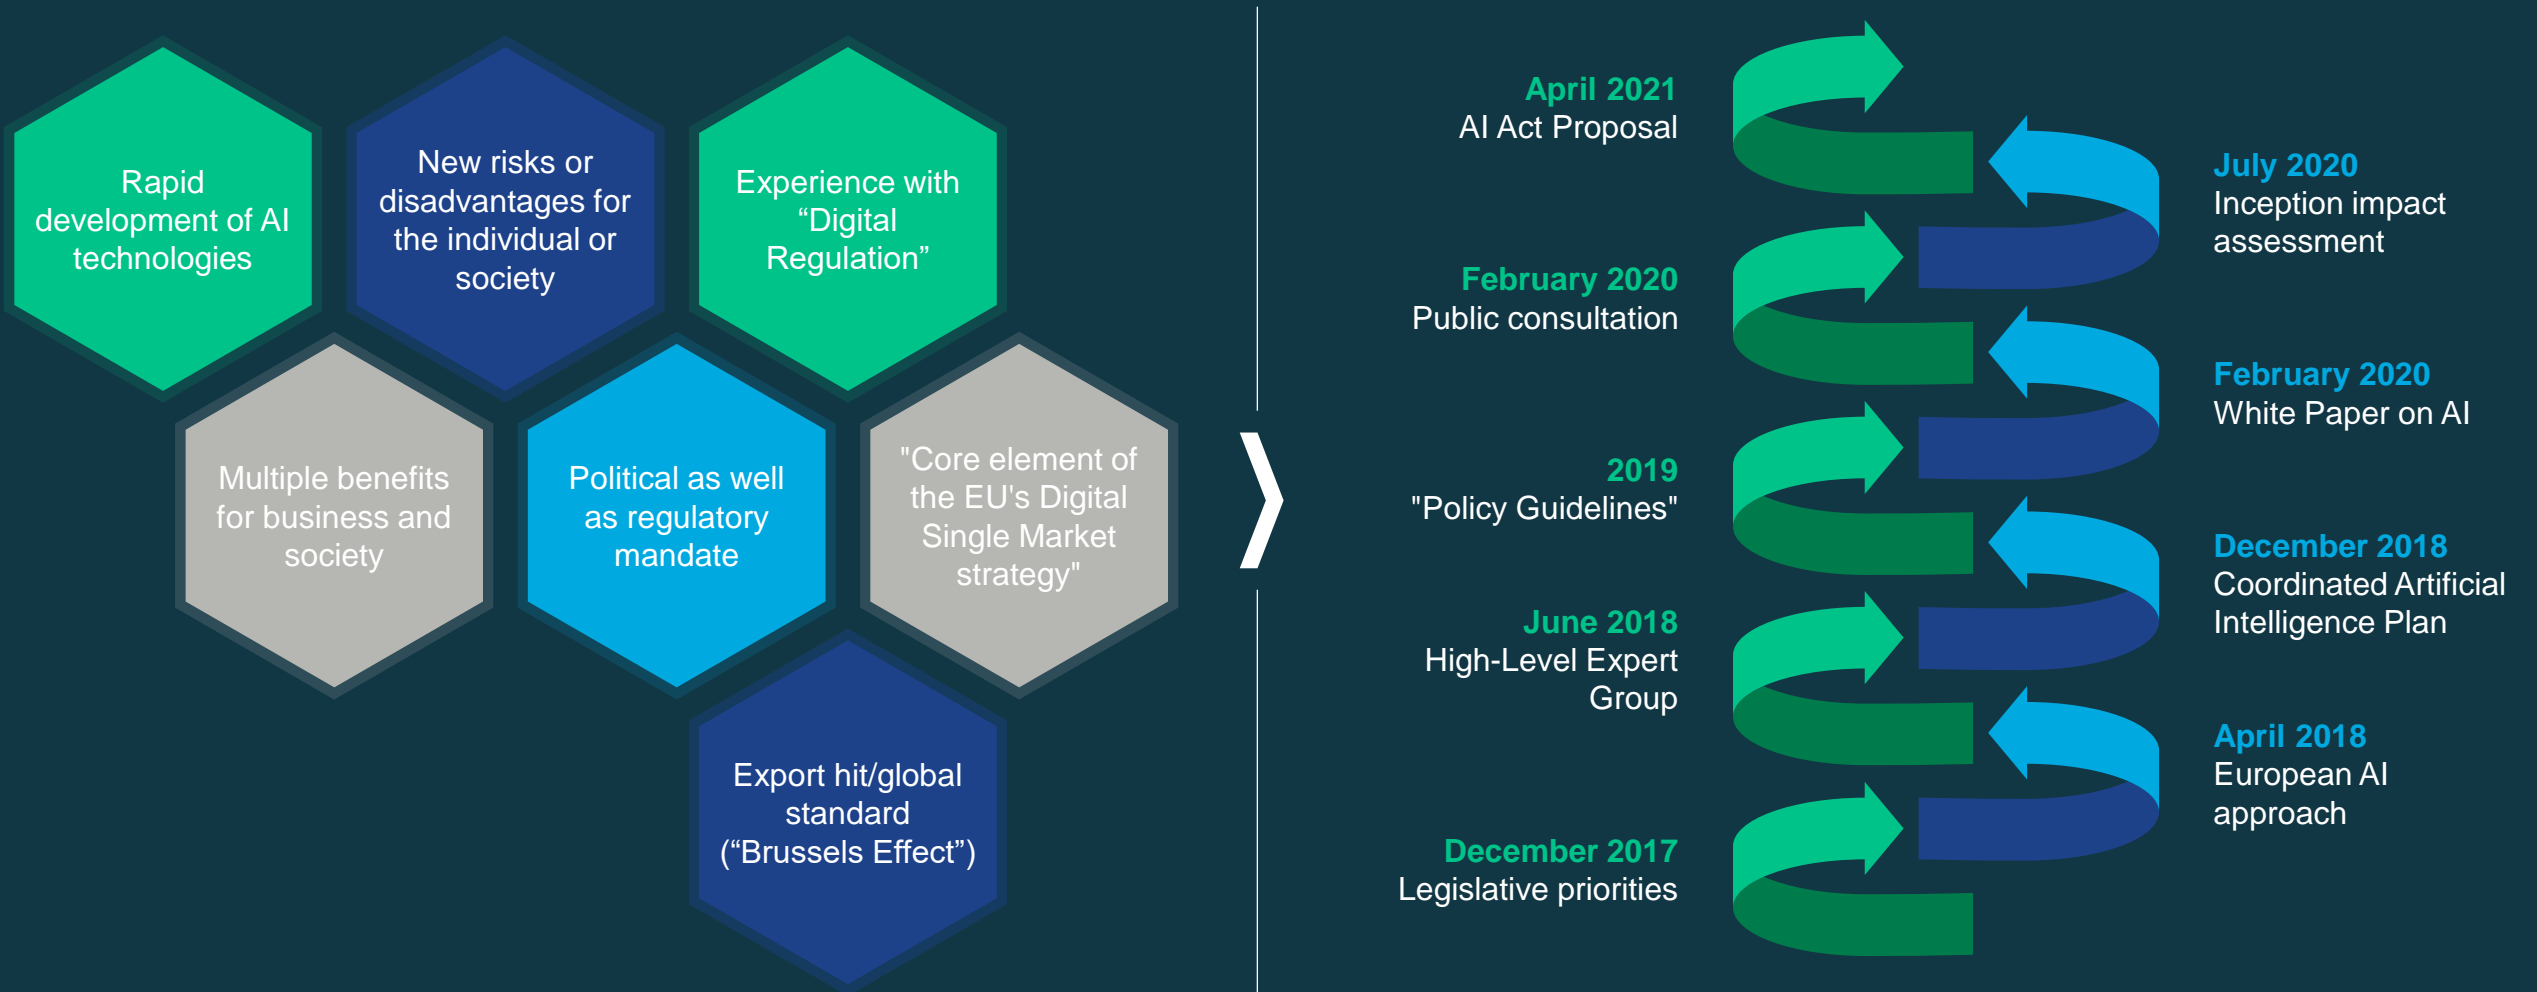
Rapid development of AI technologies

New risks or disadvantages for the individual or society

Experience with “Digital Regulation”

Multiple benefits for business and society

Political as well as regulatory mandate

"Core element of the EU's Digital Single Market strategy"

Export hit/global standard (“Brussels Effect”)

April 2021
AI Act Proposal

July 2020
Inception impact assessment

February 2020
Public consultation

February 2020
White Paper on AI

2019
"Policy Guidelines"

December 2018
Coordinated Artificial Intelligence Plan

June 2018
High-Level Expert Group

April 2018
European AI approach

December 2017
Legislative priorities